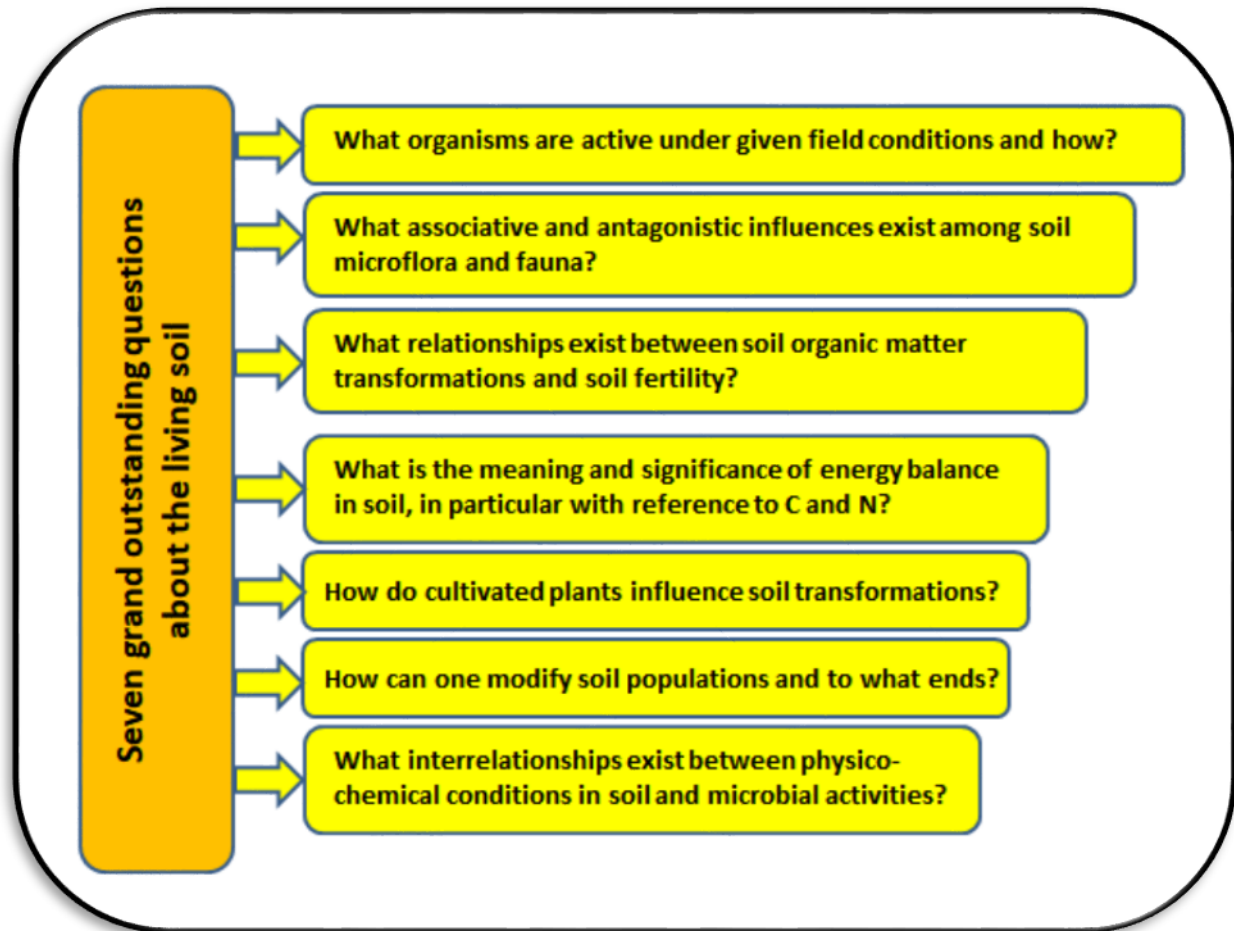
Seven grand outstanding questions about the living soil

What organisms are active under given field conditions and how?

What associative and antagonistic influences exist among soil microflora and fauna?

What relationships exist between soil organic matter transformations and soil fertility?

What is the meaning and significance of energy balance in soil, in particular with reference to C and N?

How do cultivated plants influence soil transformations?

How can one modify soil populations and to what ends?

What interrelationships exist between physico-chemical conditions in soil and microbial activities?